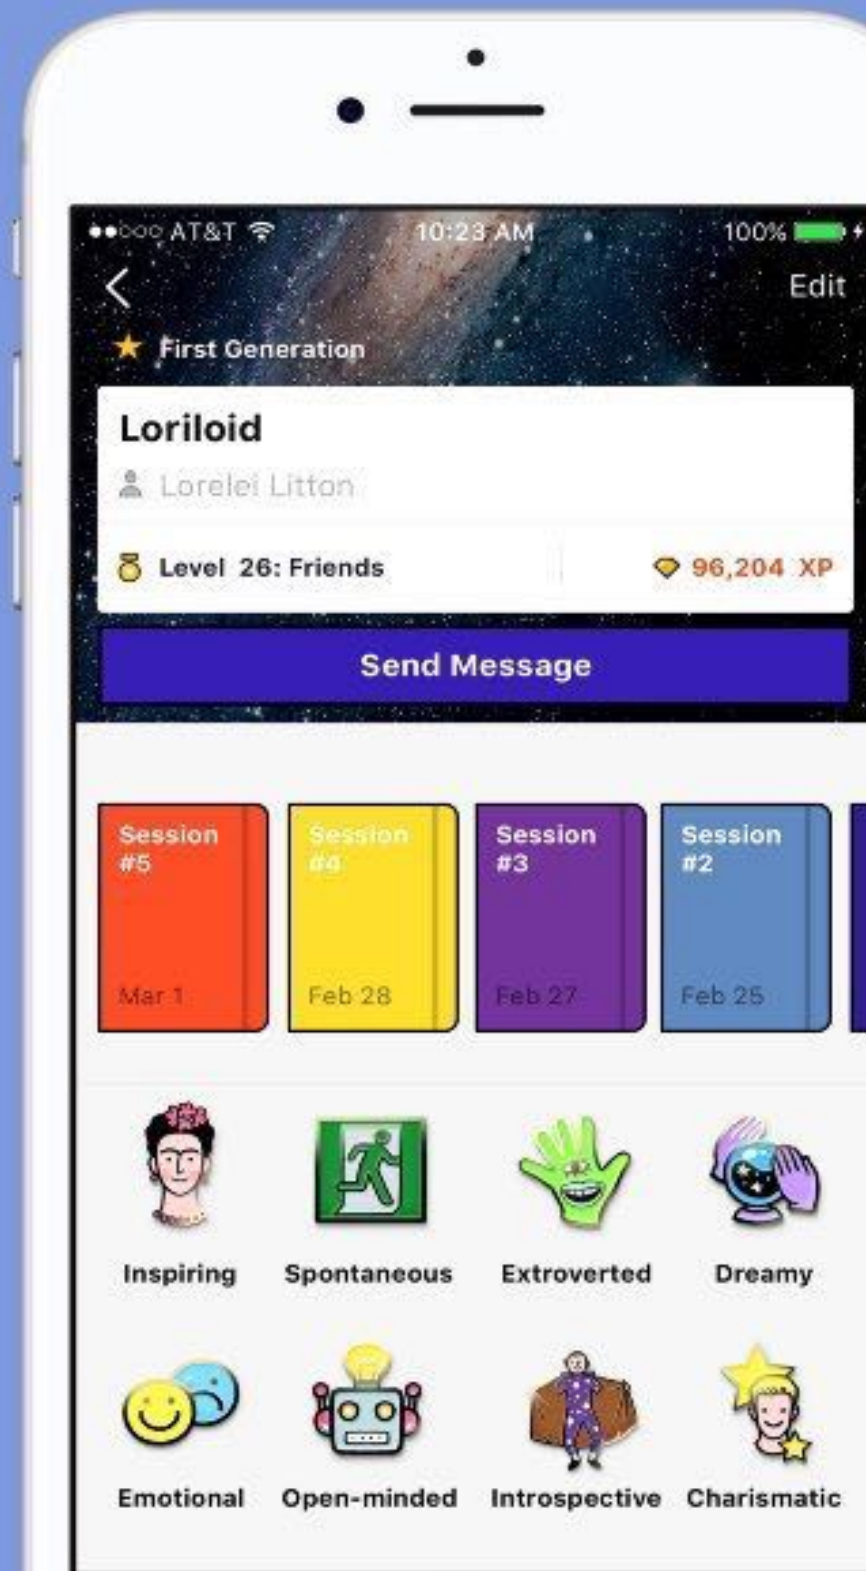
●●○○○ AT&T 10:23 AM 100%

Edit

First Generation

Loriloid

Lorelei Litton

Level 26: Friends

96,204 XP

Send Message

Session #5
Mar 1

Session #4
Feb 28

Session #3
Feb 27

Session #2
Feb 25

Inspiring

Spontaneous

Extroverted

Dreamy

Emotional

Open-minded

Introspective

Charismatic